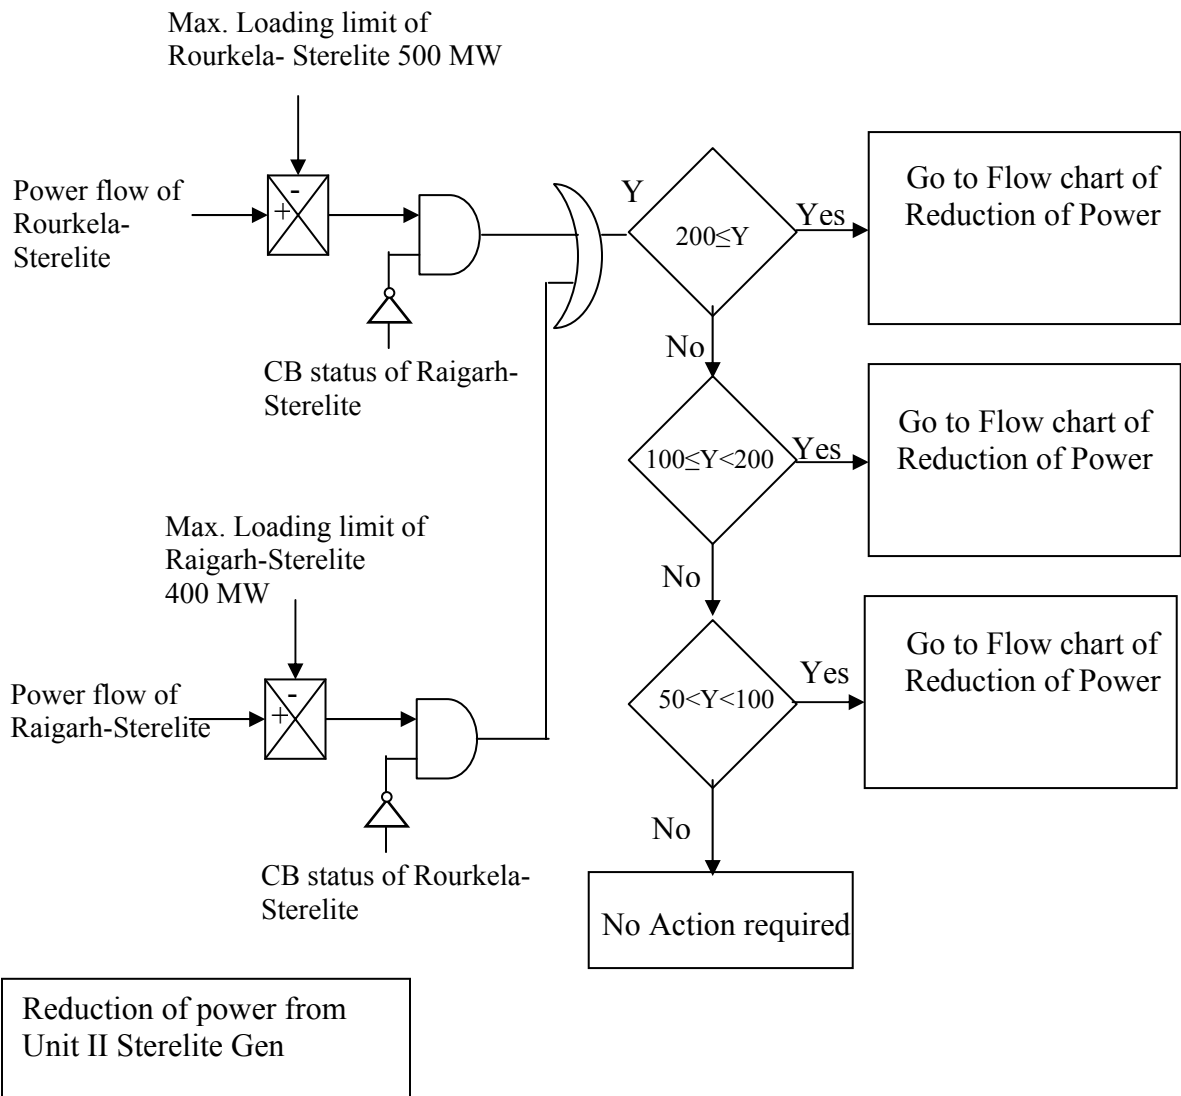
Max. Loading limit of Rourkela- Sterelite 500 MW

Power flow of Rourkela-Sterelite

-

+

CB status of Raigarh-Sterelite

Y

200≤Y

Yes

Go to Flow chart of Reduction of Power

No

100≤Y<200

Yes

Go to Flow chart of Reduction of Power

Max. Loading limit of Raigarh-Sterelite 400 MW

No

Power flow of Raigarh-Sterelite

-

+

50<Y<100

Yes

Go to Flow chart of Reduction of Power

CB status of Rourkela-Sterelite

No

No Action required

Reduction of power from Unit II Sterelite Gen